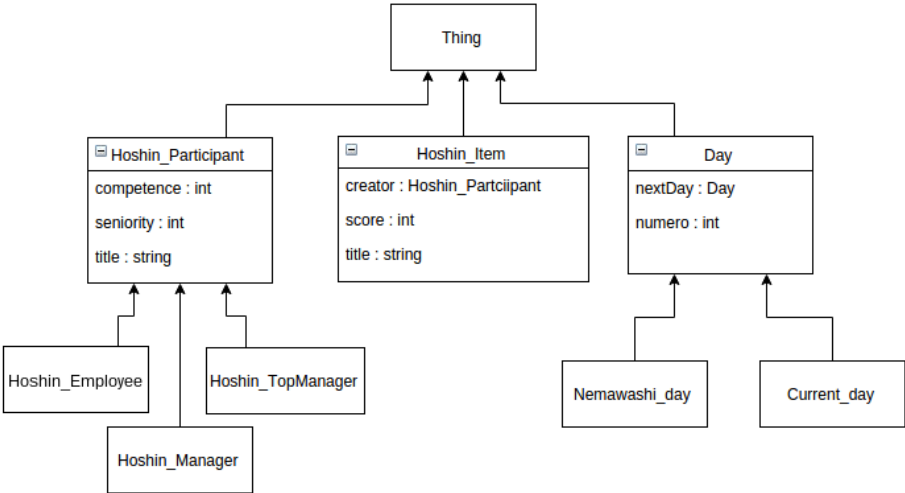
Thing

Hoshin_Participant
competence : int
seniority : int
title : string

Hoshin_Item
creator : Hoshin_Partciipant
score : int
title : string

Day
nextDay : Day
numero : int

Hoshin_Employee

Hoshin_TopManager

Hoshin_Manager

Nemawashi_day

Current_day